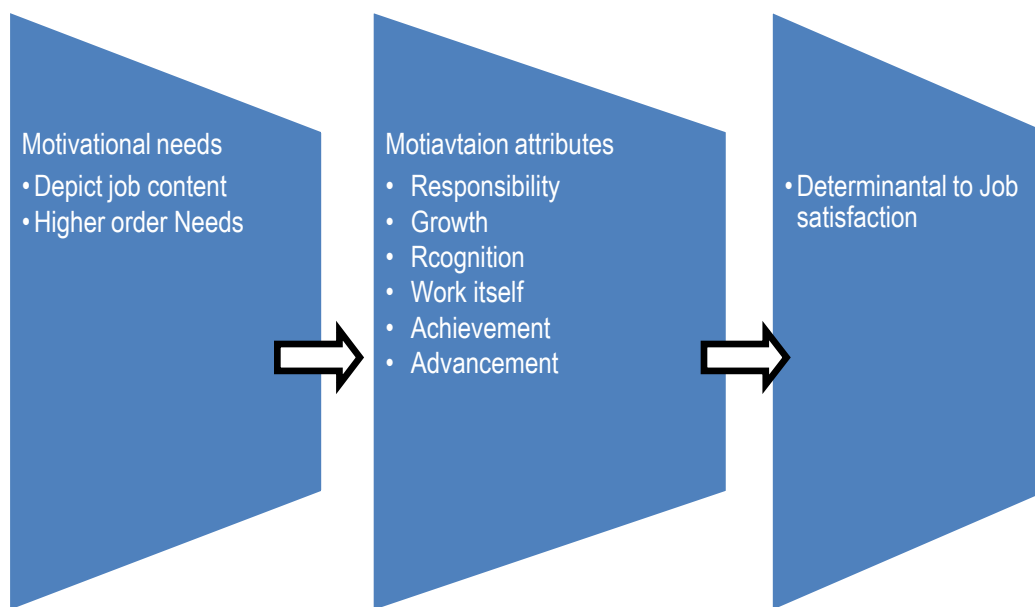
Motivational needs
• Depict job content
• Higher order Needs

Motiavtaion attributes
• Responsibility
• Growth
• Rcognition
• Work itself
• Achievement
• Advancement

• Determinantal to Job satisfaction